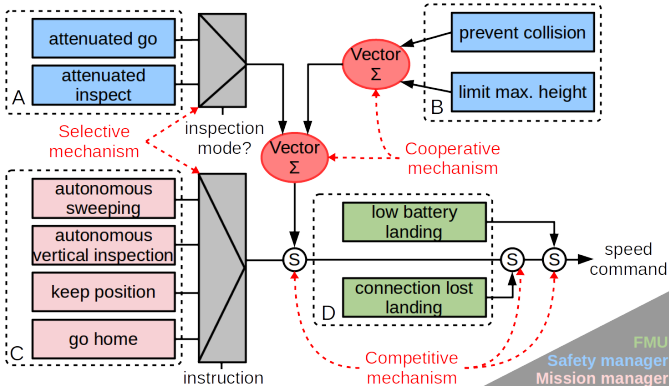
attenuated go

attenuated inspect

A

inspection mode?

Vector Σ

prevent collision

limit max. height

B

Selective mechanism

Vector Σ

Cooperative mechanism

autonomous sweeping

autonomous vertical inspection

keep position

go home

C

instruction

S

low battery landing

connection lost landing

D

S

S

speed command

Competitive mechanism

FMU

Safety manager

Mission manager